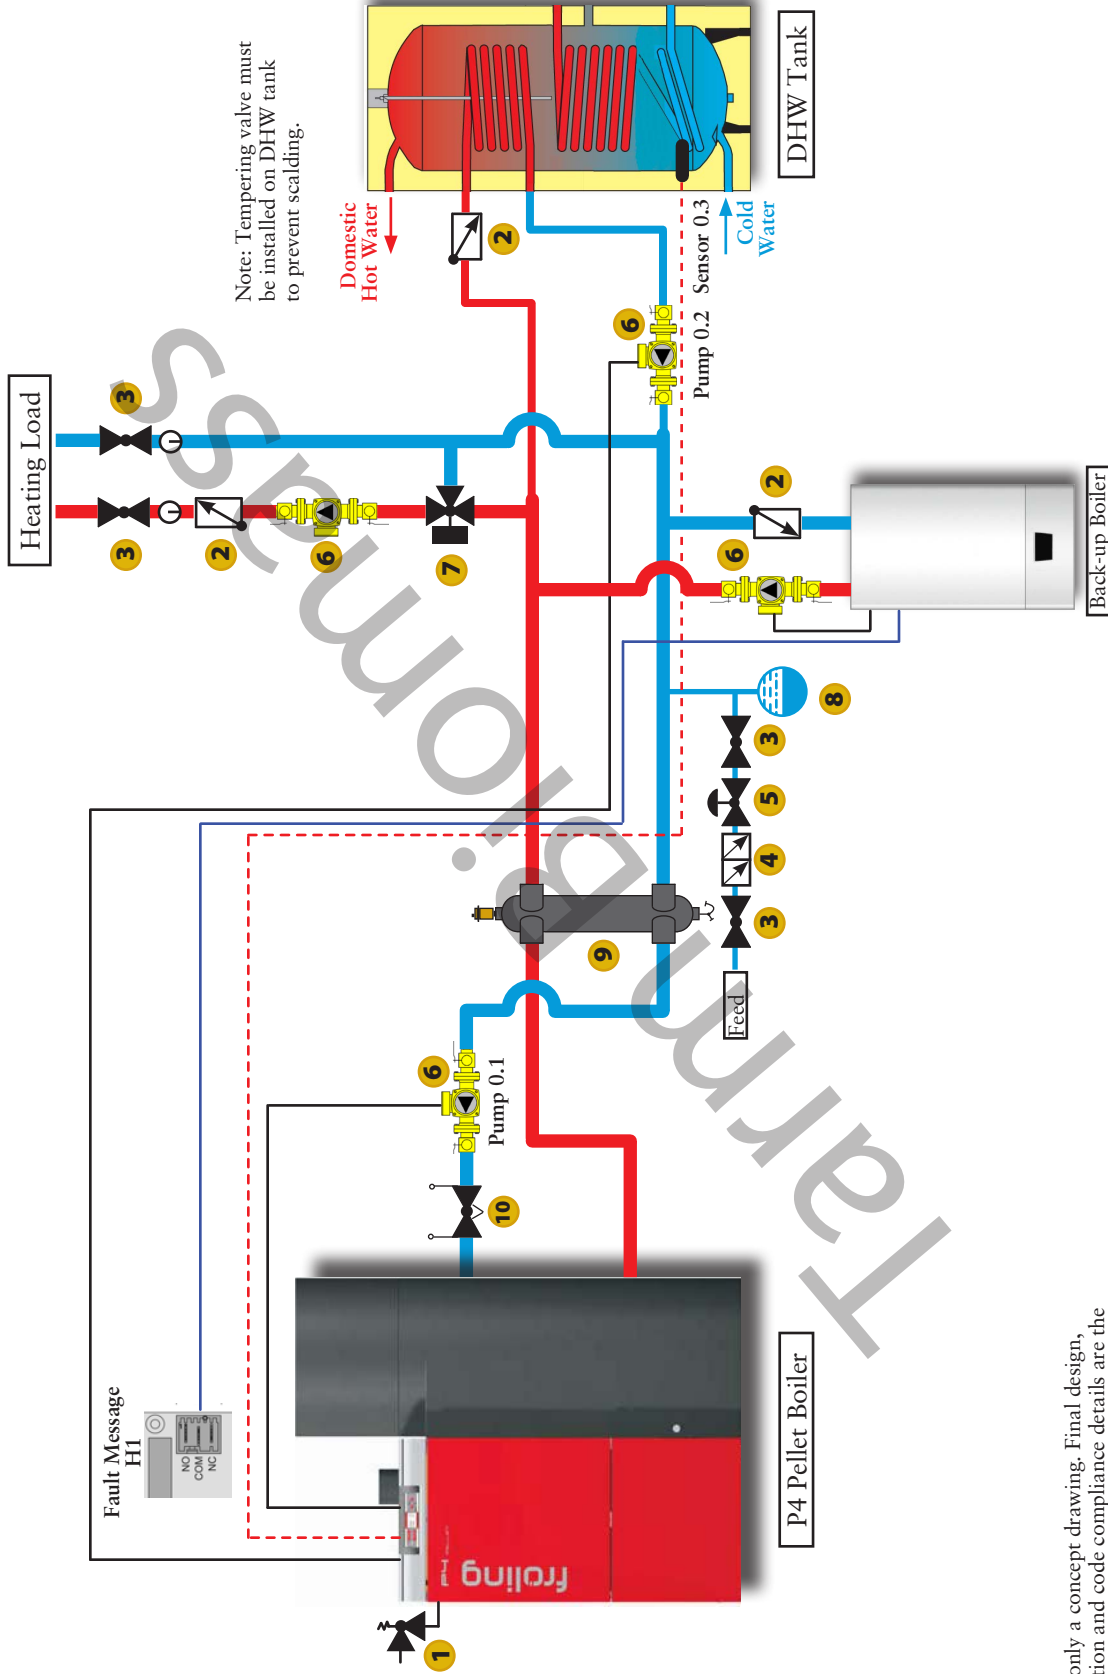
Note: Tempering valve must be installed on DHW tank to prevent scalding.

DHW Tank

Domestic Hot Water

Cold Water

Sensor 0.3

Pump 0.2

Heating Load

Back-up Boiler

Feed

Pump 0.1

Fault Message H1

NO COM NC

P4 Pellet Boiler

froling

Tarm Biomass

1 2 2 2 3 3 3 3 4 5 6 6 6 6 7 8 9 10

only a concept drawing. Final design, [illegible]tion and code compliance details are the